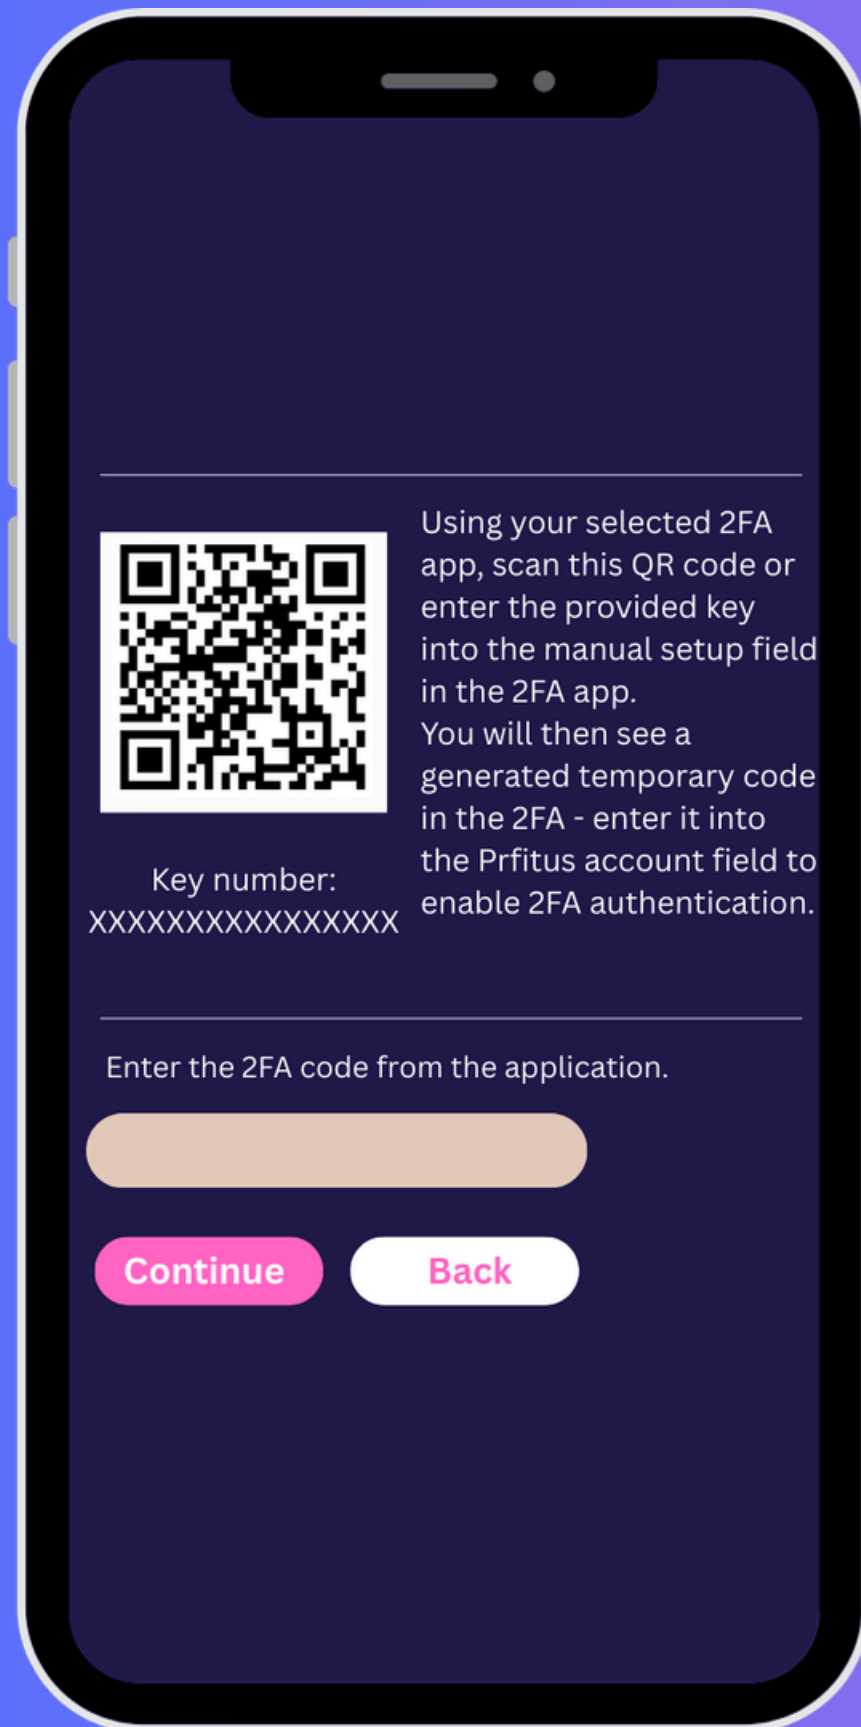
Using your selected 2FA app, scan this QR code or enter the provided key into the manual setup field in the 2FA app.
You will then see a generated temporary code in the 2FA - enter it into the Prfitus account field to enable 2FA authentication.

Key number:
XXXXXXXXXXXXXXXX

Enter the 2FA code from the application.

Continue

Back